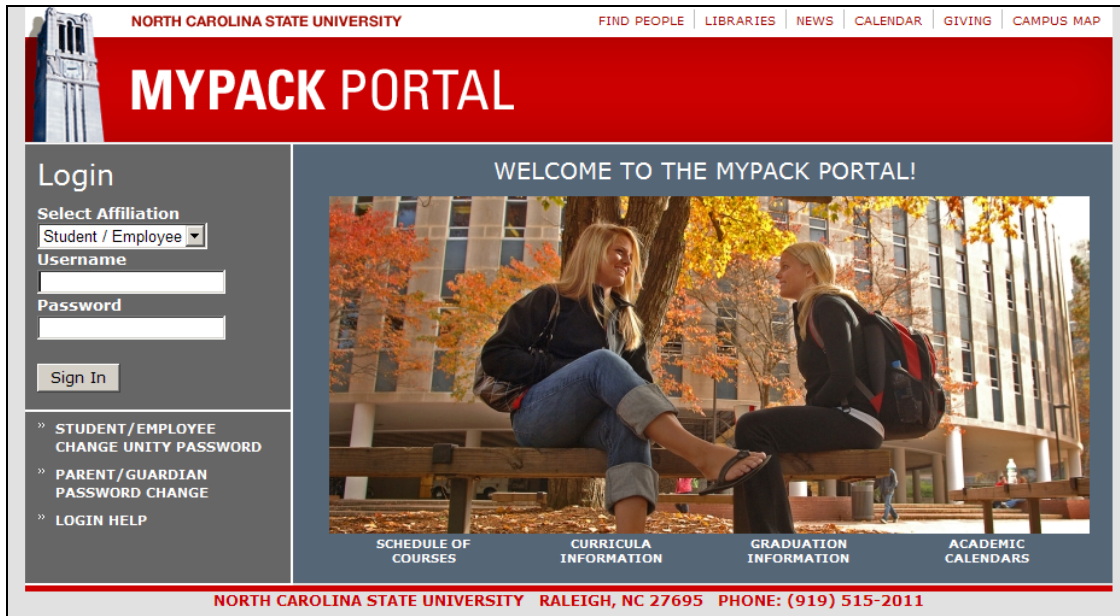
NORTH CAROLINA STATE UNIVERSITY

FIND PEOPLE | LIBRARIES | NEWS | CALENDAR | GIVING | CAMPUS MAP

MYPACK PORTAL

Login

Select Affiliation

Student / Employee

Username

Password

Sign In

» STUDENT/EMPLOYEE CHANGE UNITY PASSWORD

» PARENT/GUARDIAN PASSWORD CHANGE

» LOGIN HELP

WELCOME TO THE MYPACK PORTAL!

SCHEDULE OF COURSES

CURRICULA INFORMATION

GRADUATION INFORMATION

ACADEMIC CALENDARS

NORTH CAROLINA STATE UNIVERSITY RALEIGH, NC 27695 PHONE: (919) 515-2011